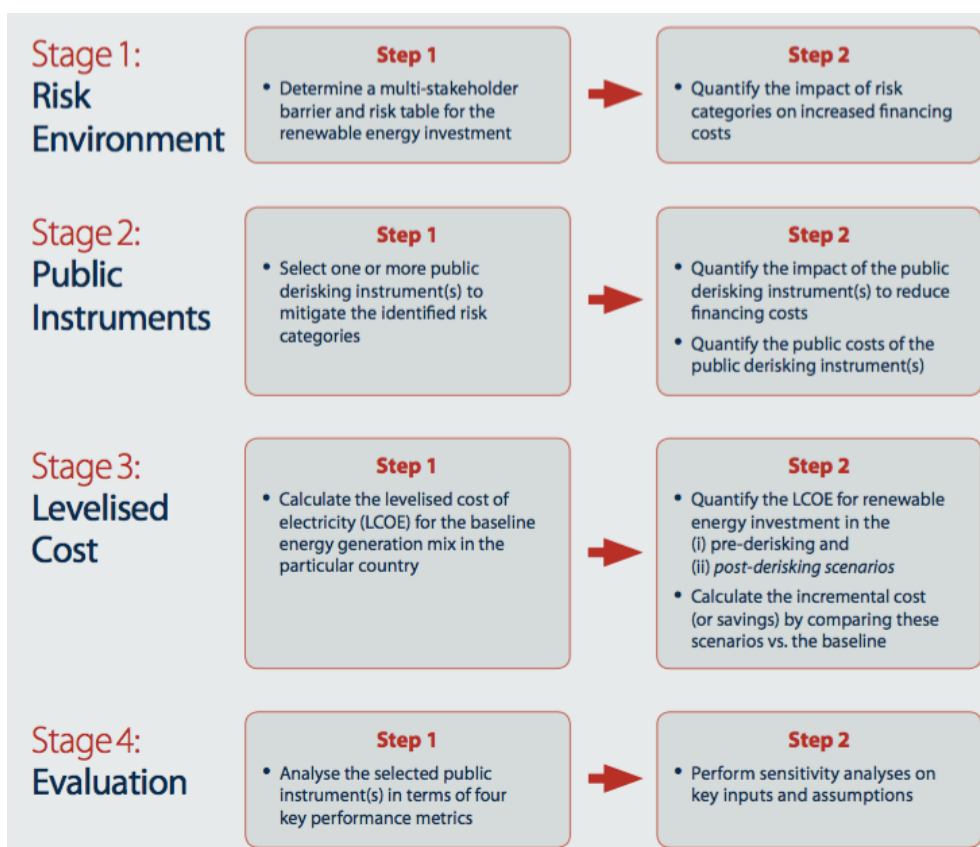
Stage 1:
Risk Environment

Step 1

• Determine a multi-stakeholder barrier and risk table for the renewable energy investment

Step 2

• Quantify the impact of risk categories on increased financing costs

Stage 2:
Public Instruments

Step 1

• Select one or more public derisking instrument(s) to mitigate the identified risk categories

Step 2

• Quantify the impact of the public derisking instrument(s) to reduce financing costs

• Quantify the public costs of the public derisking instrument(s)

Stage 3:
Levelised Cost

Step 1

• Calculate the levelised cost of electricity (LCOE) for the baseline energy generation mix in the particular country

Step 2

• Quantify the LCOE for renewable energy investment in the (i) pre-derisking and (ii) post-derisking scenarios

• Calculate the incremental cost (or savings) by comparing these scenarios vs. the baseline

Stage 4:
Evaluation

Step 1

• Analyse the selected public instrument(s) in terms of four key performance metrics

Step 2

• Perform sensitivity analyses on key inputs and assumptions